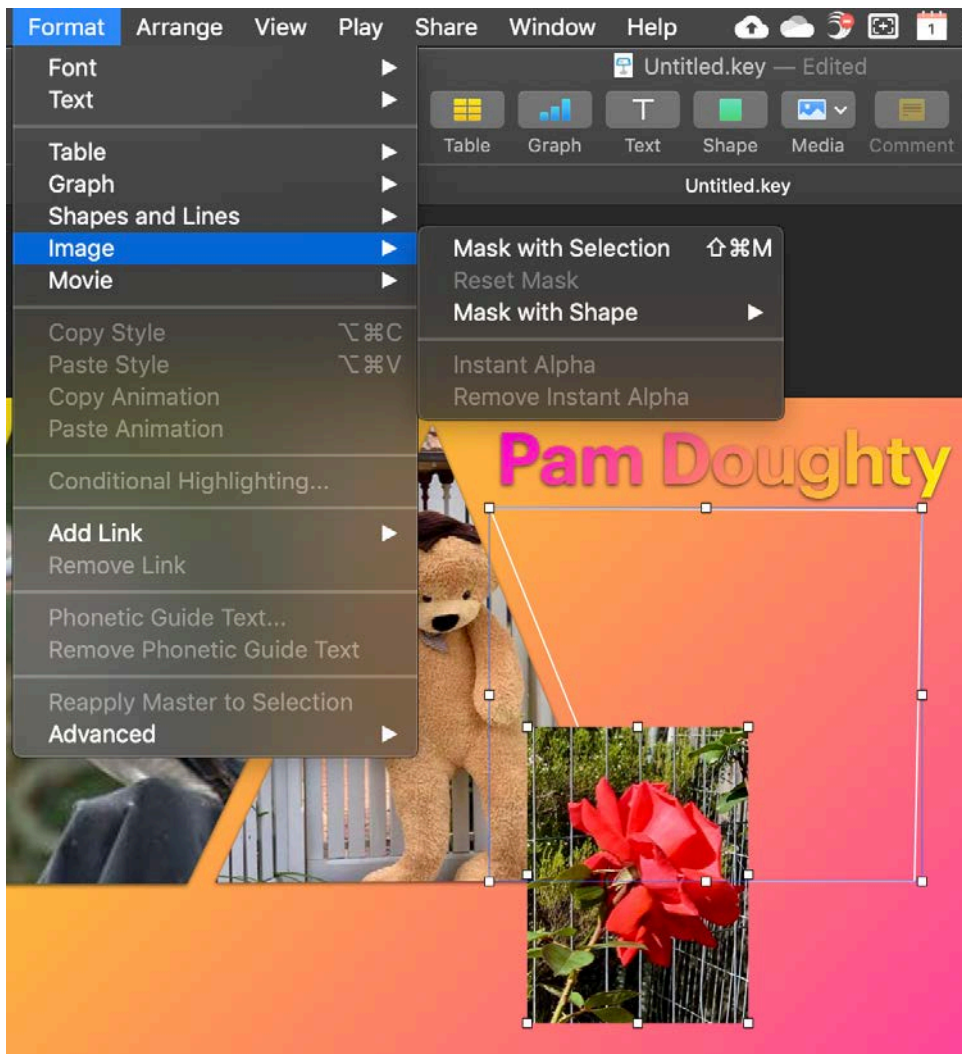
Format Arrange View Play Share Window Help

1

Untitled.key — Edited

Table Graph Text Shape Media Comment

Untitled.key

Font
Text

Table
Graph
Shapes and Lines
Image
Movie

Copy Style ⌥⌘C
Paste Style ⌥⌘V
Copy Animation
Paste Animation

Conditional Highlighting...

Add Link
Remove Link

Phonetic Guide Text...
Remove Phonetic Guide Text

Reapply Master to Selection
Advanced

Mask with Selection ⇧⌘M
Reset Mask
Mask with Shape

Instant Alpha
Remove Instant Alpha

Pam Doughty